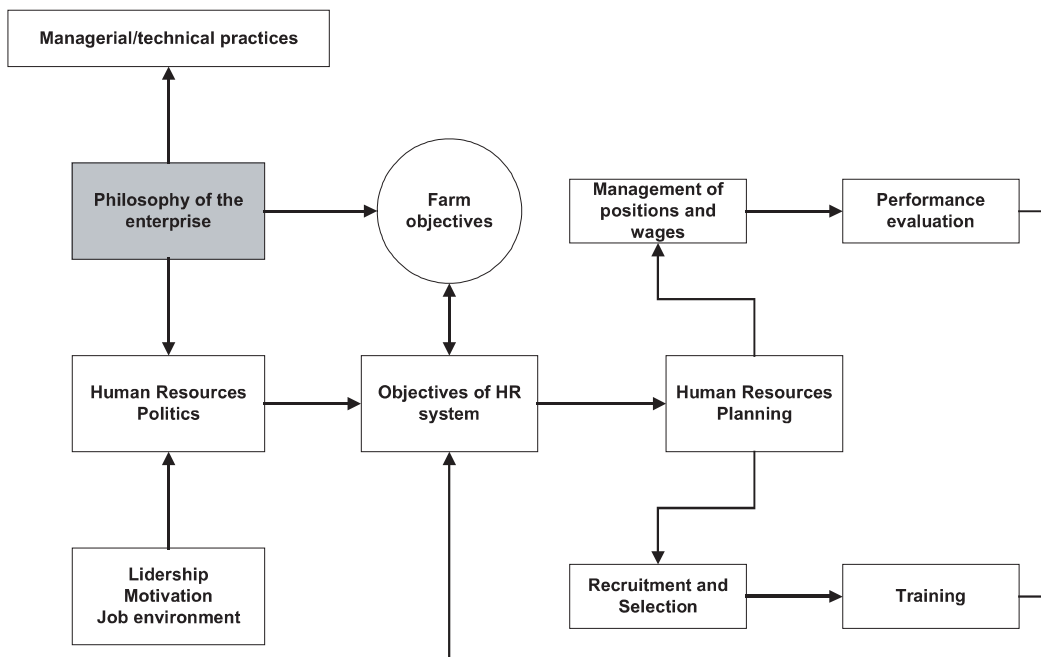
Managerial/technical practices

Philosophy of the enterprise

Farm objectives

Management of positions and wages

Performance evaluation

Human Resources Politics

Objectives of HR system

Human Resources Planning

Lidership
Motivation
Job environment

Recruitment and Selection

Training